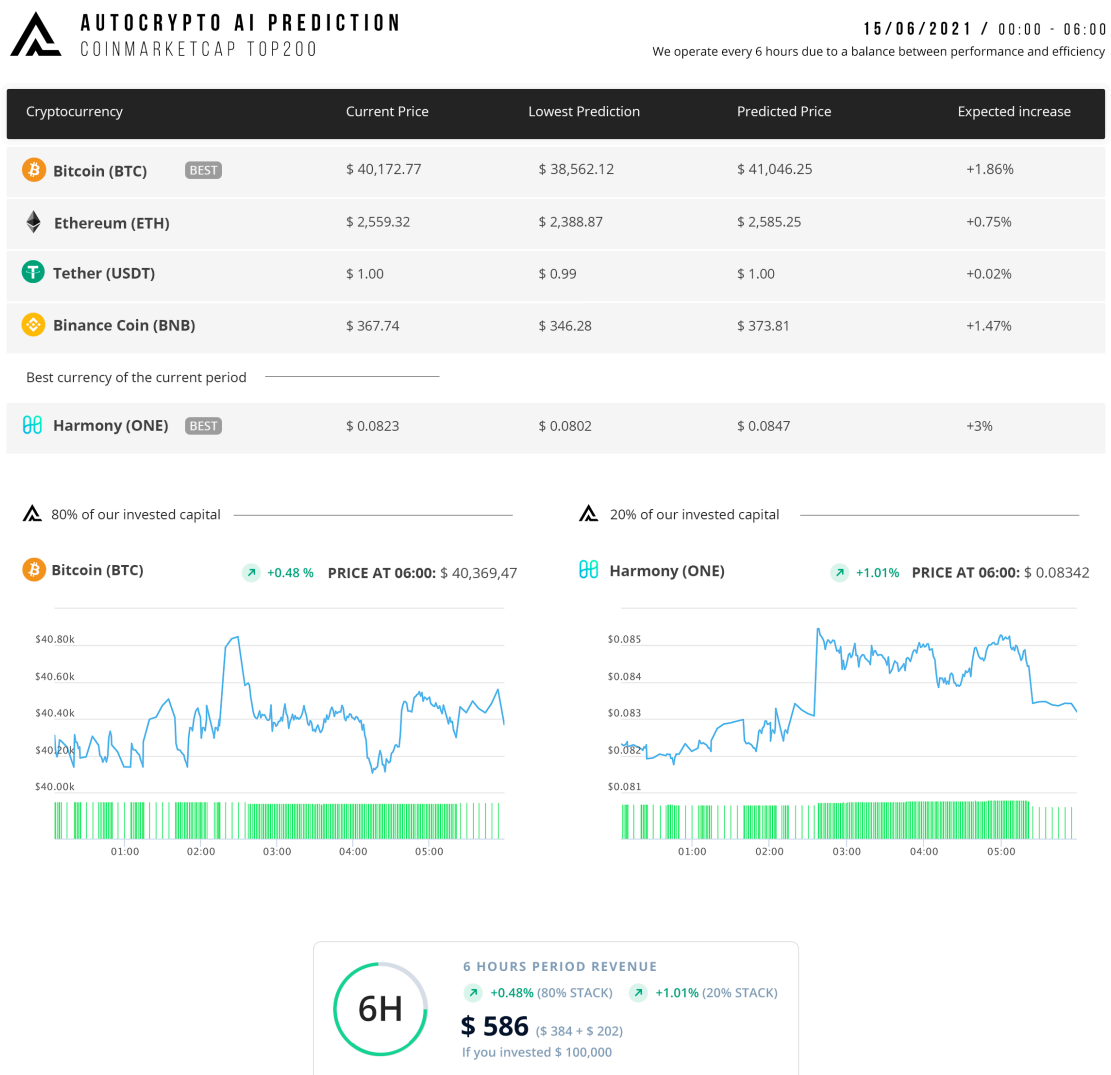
AUTOCRYPTO AI PREDICTION
COINMARKETCAP TOP200

15/06/2021 / 00:00 - 06:00
We operate every 6 hours due to a balance between performance and efficiency

| Cryptocurrency | Current Price | Lowest Prediction | Predicted Price | Expected increase |
|---|---|---|---|---|
| Bitcoin (BTC) BEST | $ 40,172.77 | $ 38,562.12 | $ 41,046.25 | +1.86% |
| Ethereum (ETH) | $ 2,559.32 | $ 2,388.87 | $ 2,585.25 | +0.75% |
| Tether (USDT) | $ 1.00 | $ 0.99 | $ 1.00 | +0.02% |
| Binance Coin (BNB) | $ 367.74 | $ 346.28 | $ 373.81 | +1.47% |

Best currency of the current period

| Harmony (ONE) BEST | $ 0.0823 | $ 0.0802 | $ 0.0847 | +3% |
|---|---|---|---|---|

80% of our invested capital

Bitcoin (BTC) +0.48 % PRICE AT 06:00: $ 40,369,47

$40.80k
$40.60k
$40.40k
$40.20k
$40.00k
01:00 02:00 03:00 04:00 05:00

20% of our invested capital

Harmony (ONE) +1.01% PRICE AT 06:00: $ 0.08342

$0.085
$0.084
$0.083
$0.082
$0.081
01:00 02:00 03:00 04:00 05:00

6H
6 HOURS PERIOD REVENUE
+0.48% (80% STACK) +1.01% (20% STACK)
$ 586 ($ 384 + $ 202)
If you invested $ 100,000